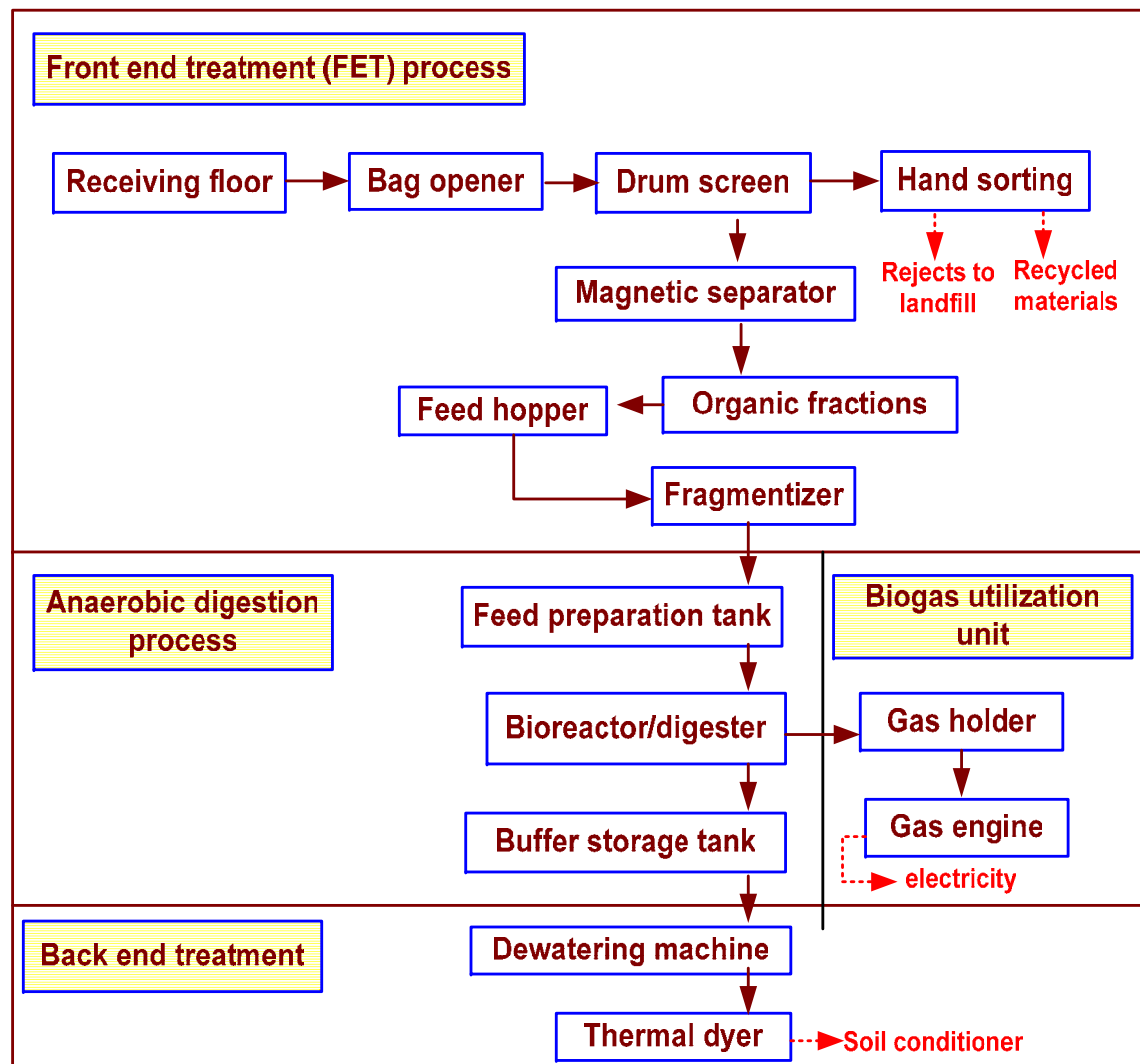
Front end treatment (FET) process

Receiving floor

Bag opener

Drum screen

Hand sorting

Rejects to landfill

Recycled materials

Magnetic separator

Feed hopper

Organic fractions

Fragmentizer

Anaerobic digestion process

Feed preparation tank

Biogas utilization unit

Bioreactor/digester

Gas holder

Gas engine

electricity

Buffer storage tank

Back end treatment

Dewatering machine

Thermal dyer

Soil conditioner